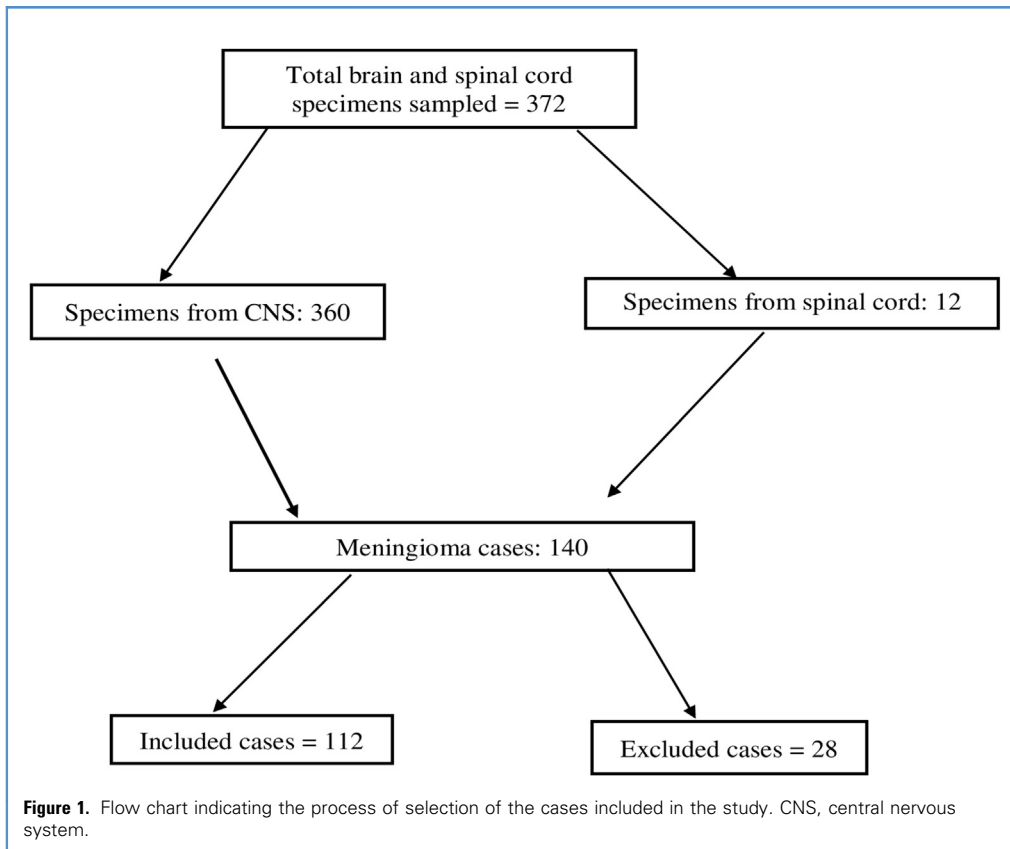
Total brain and spinal cord specimens sampled = 372

Specimens from CNS: 360

Specimens from spinal cord: 12

Meningioma cases: 140

Included cases = 112

Excluded cases = 28

**Figure 1.** Flow chart indicating the process of selection of the cases included in the study. CNS, central nervous system.